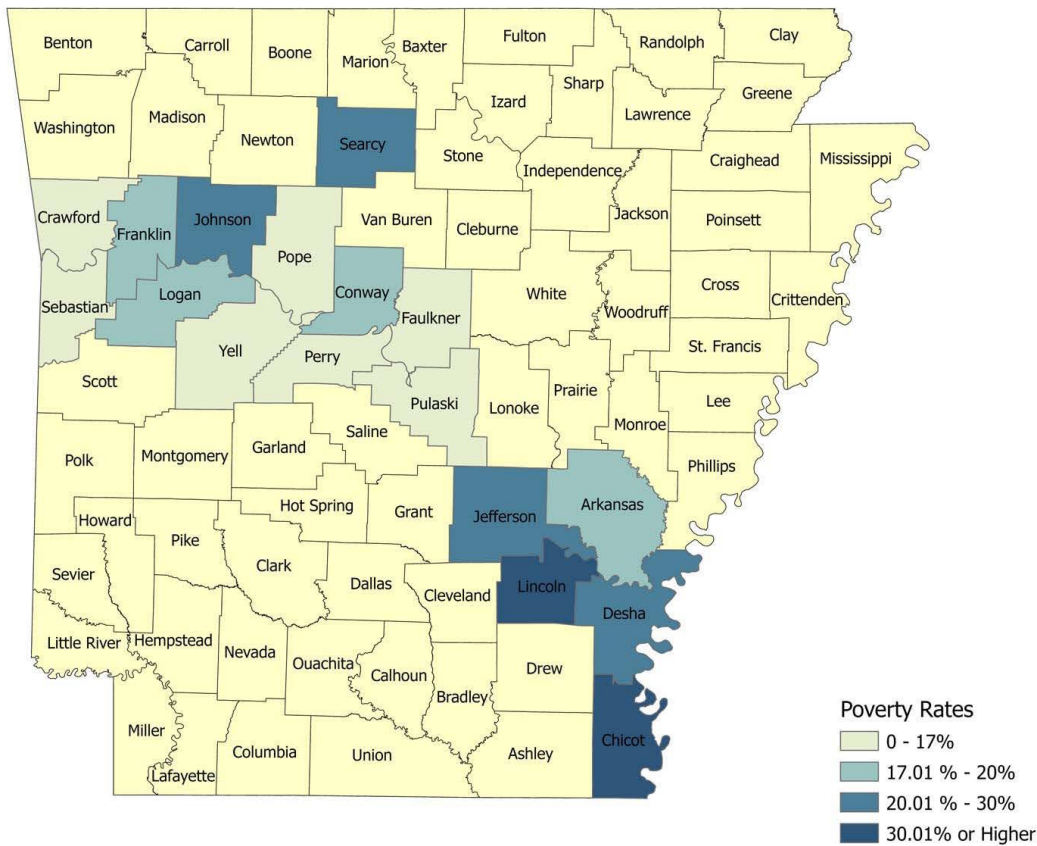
Benton
Carroll
Boone
Marion
Baxter
Fulton
Randolph
Clay
Washington
Madison
Newton
Searcy
Izard
Sharp
Lawrence
Greene
Stone
Independence
Craighead
Mississippi
Crawford
Franklin
Johnson
Van Buren
Cleburne
Jackson
Poinsett
Pope
Sebastian
Logan
Conway
Faulkner
White
Woodruff
Cross
Crittenden
Yell
Perry
St. Francis
Scott
Pulaski
Lonoke
Prairie
Monroe
Lee
Polk
Montgomery
Garland
Saline
Phillips
Howard
Hot Spring
Grant
Jefferson
Arkansas
Pike
Sevier
Clark
Dallas
Cleveland
Lincoln
Desha
Little River
Hempstead
Nevada
Ouachita
Calhoun
Drew
Bradley
Miller
Chicot
Lafayette
Columbia
Union
Ashley

Poverty Rates
0 - 17%
17.01 % - 20%
20.01 % - 30%
30.01% or Higher